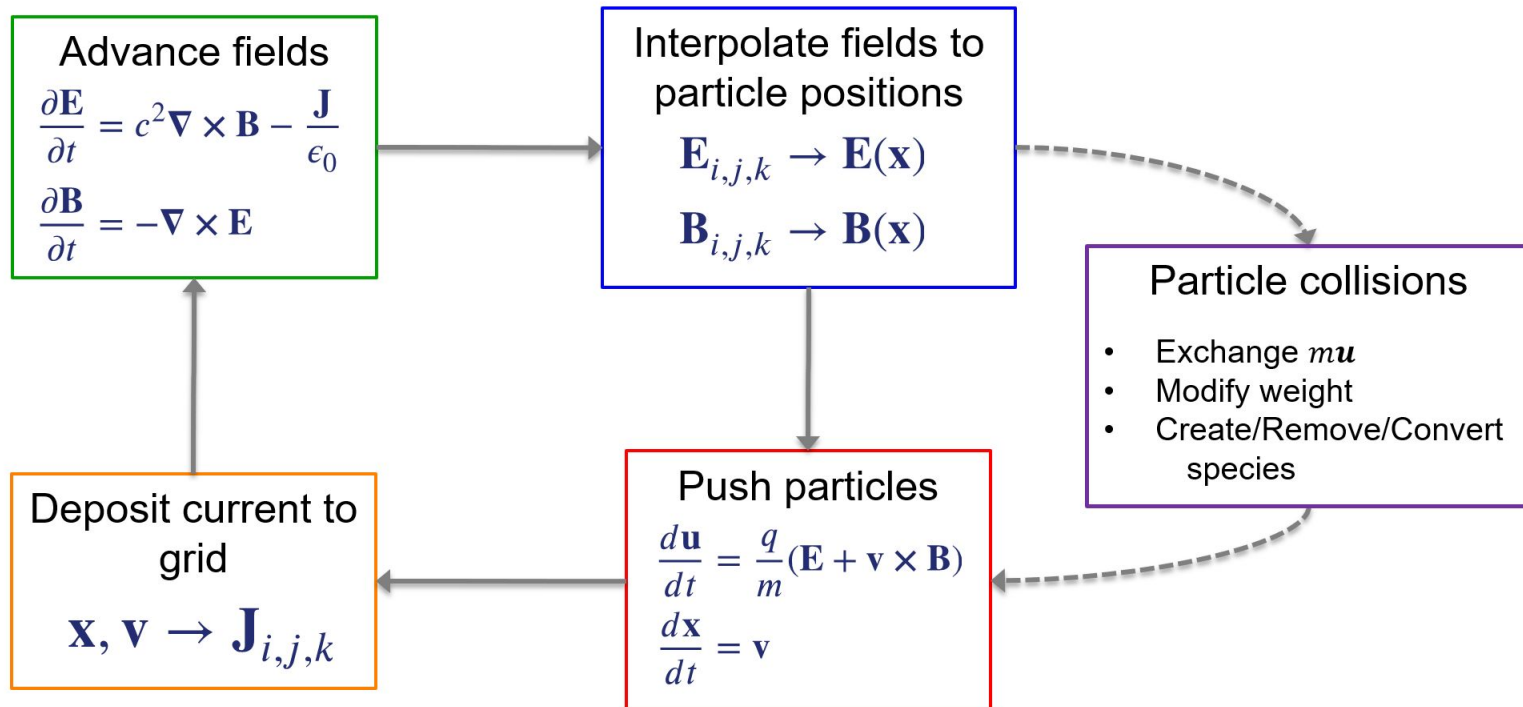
Advance fields
$\frac{\partial \mathbf{E}}{\partial t} = c^2 \nabla \times \mathbf{B} - \frac{\mathbf{J}}{\epsilon_0}$
$\frac{\partial \mathbf{B}}{\partial t} = -\nabla \times \mathbf{E}$

Interpolate fields to particle positions
$\mathbf{E}_{i,j,k} \rightarrow \mathbf{E}(\mathbf{x})$
$\mathbf{B}_{i,j,k} \rightarrow \mathbf{B}(\mathbf{x})$

Particle collisions
- Exchange $m\boldsymbol{u}$
- Modify weight
- Create/Remove/Convert species

Push particles
$\frac{d\mathbf{u}}{dt} = \frac{q}{m}(\mathbf{E} + \mathbf{v} \times \mathbf{B})$
$\frac{d\mathbf{x}}{dt} = \mathbf{v}$

Deposit current to grid
$\mathbf{x}, \mathbf{v} \rightarrow \mathbf{J}_{i,j,k}$